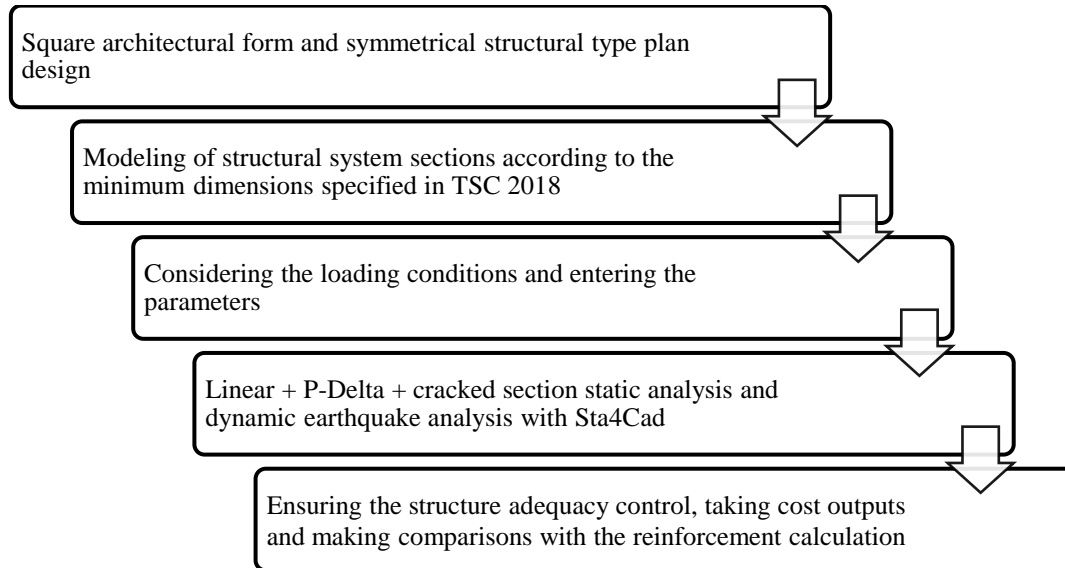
Square architectural form and symmetrical structural type plan design

Modeling of structural system sections according to the minimum dimensions specified in TSC 2018

Considering the loading conditions and entering the parameters

Linear + P-Delta + cracked section static analysis and dynamic earthquake analysis with Sta4Cad

Ensuring the structure adequacy control, taking cost outputs and making comparisons with the reinforcement calculation